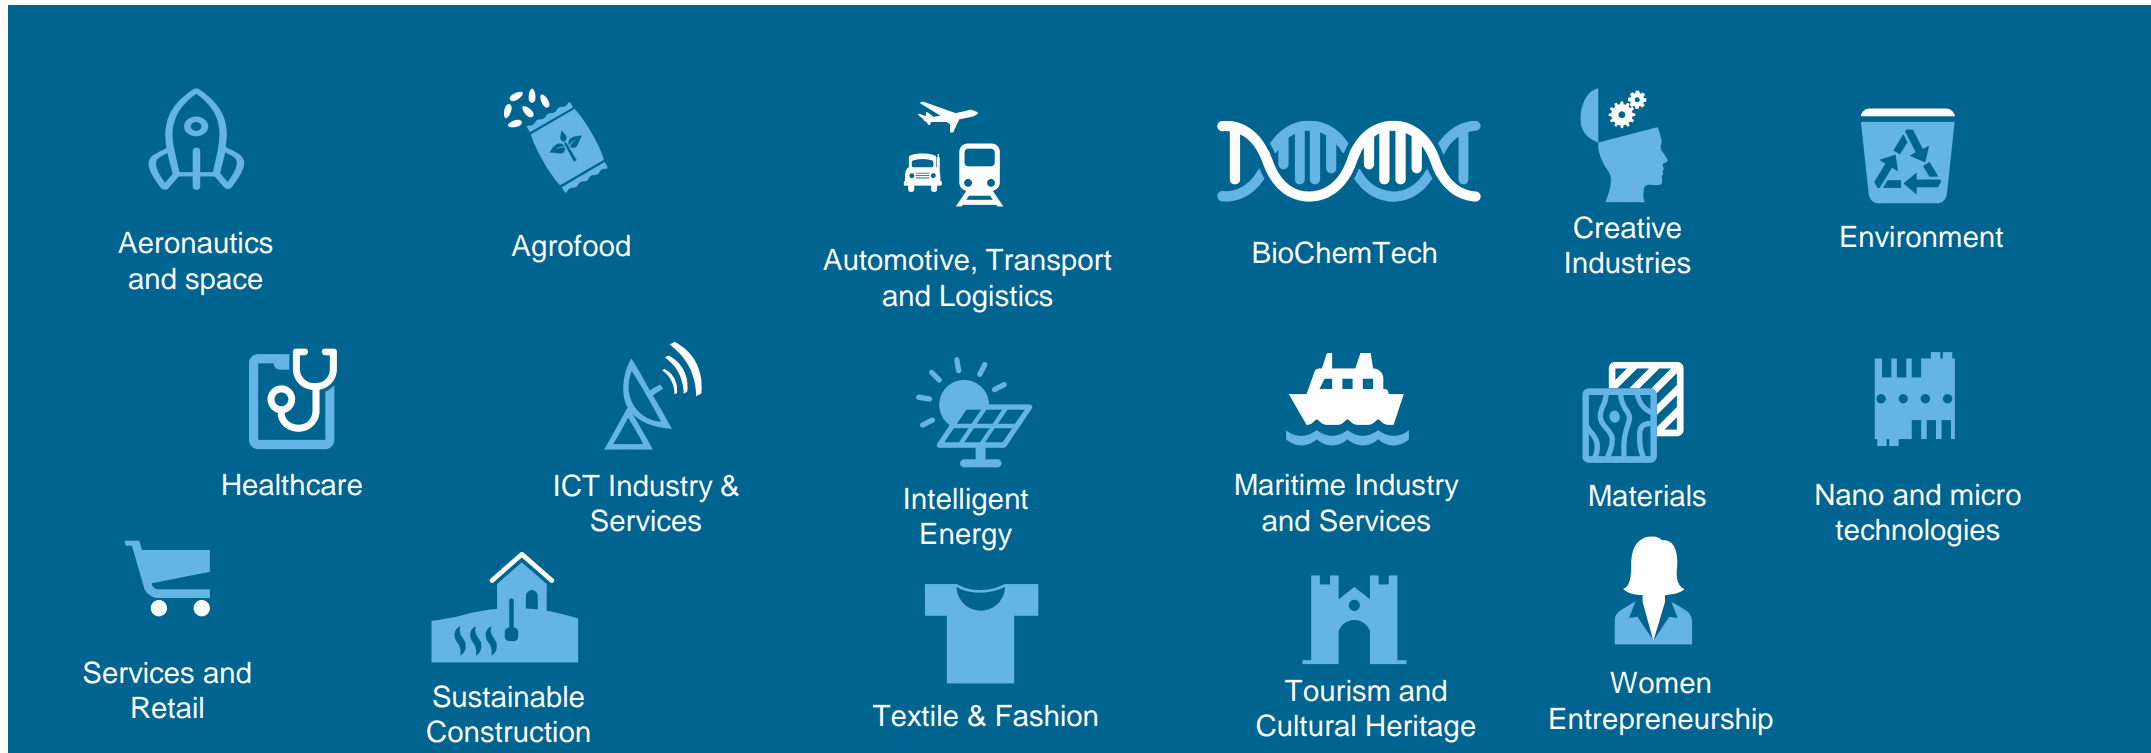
Aeronautics and space

Agrofood

Automotive, Transport and Logistics

BioChemTech

Creative Industries

Environment

Healthcare

ICT Industry & Services

Intelligent Energy

Maritime Industry and Services

Materials

Nano and micro technologies

Services and Retail

Sustainable Construction

Textile & Fashion

Tourism and Cultural Heritage

Women Entrepreneurship